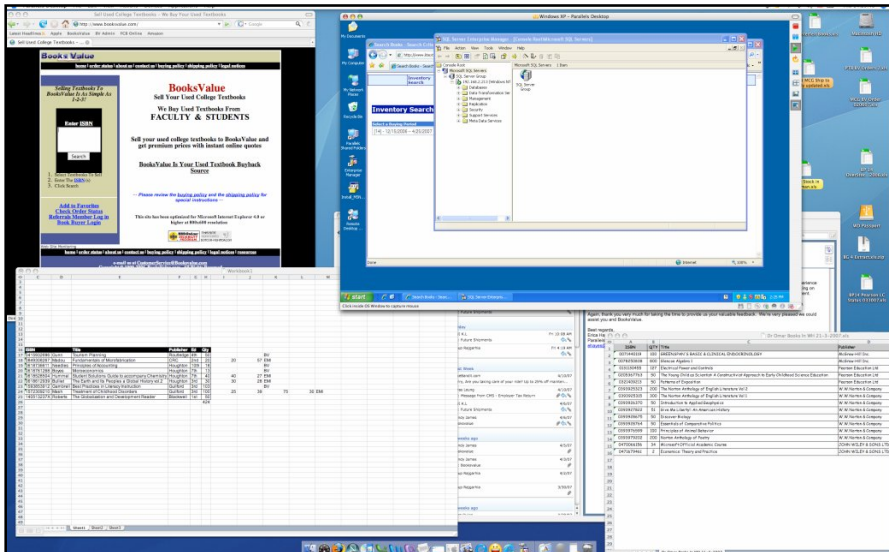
Sell Used College Textbooks - We Buy Your Used Textbooks

Books Value

BooksValue
Sell Your Used College Textbooks

We Buy Used Textbooks From
FACULTY & STUDENTS

Sell your used college textbooks to BooksValue and get premium prices with instant online quotes

BooksValue Is Your Used Textbook Buyback Source

Selling Textbooks To BooksValue Is As Simple As 1-2-3!

Enter ISBN

Search

1. Select Textbooks To Sell
2. Enter The ISBN(s)
3. Click Search

Add to Favorites
Check Order Status
Referrals Member Log in
Book Buyer Login

-- Please review the buying policy and the shipping policy for special instructions --

This site has been optimized for Microsoft Internet Explorer 6.0 or higher at 800x600 resolution

Windows XP - Parallels Desktop

SQL Server Enterprise Manager - [Console Root\Microsoft SQL Servers]

File Action View Tools Window Help

Console Root
Microsoft SQL Servers
SQL Server Group

Databases
Data Transformation Services
Management
Replication
Security
Support Services
Meta Data Services

Microsoft SQL Servers 1 Item

SQL Server Group

Inventory Search

Select a Buying Period

My Documents
My Computer
My Network Places
Recycle Bin
Parallels Shared Folders
Enterprise Manager
Install_MDL

Done

Internet

start

Click inside XP Window to capture mouse

Workbook1

Sheet1 Sheet2 Sheet3

Again, thank you very much for taking the time to provide us your valuable feedback. We're very pleased we could assist you and BooksValue.

Best regards,

| ISBN | QTY | Title | Publisher |
|---|---|---|---|
| 0071440038 | 100 | GREENSPAN'S BASIC & CLINICAL ENDOCRINOLOGY | McGraw Hill Inc |
| 0078305090 | 600 | Glencoe Algebra I | McGraw-Hill Inc |
| 0131409158 | 127 | Electrical Power and Controls | Pearson Education Ltd |
| 0205467753 | 50 | The Young Children Scientist: A Constructivist Approach to Early Childhood Science Education | Pearson Education Ltd |
| 0321405013 | 50 | Patterns of Exposition | Pearson Education Ltd |
| 0393925323 | 200 | The Norton Anthology of English Literature Vol 2 | W W Norton & Company |
| 0393928306 | 200 | The Norton Anthology of English Literature Vol 1 | W W Norton & Company |
| 0393928370 | 50 | Introduction to Applied Geophysics | W W Norton & Company |
| 0393927822 | 51 | Give Me Liberty!: An American History | W W Norton & Company |
| 0393928675 | 50 | Discover Biology | W W Norton & Company |
| 0393930594 | 50 | Essentials of Comparative Politics | W W Norton & Company |
| 0393926899 | 200 | Principles of Animal Behavior | W W Norton & Company |
| 0393979202 | 200 | Norton Anthology of Poetry | W W Norton & Company |
| 0470066156 | 24 | Microsoft Office Academic Course | JOHN WILEY & SONS LTD |
| 0471679941 | 2 | Economics: Theory and Practice | JOHN WILEY & SONS LTD |

Macintosh HD
Parallels Desktop